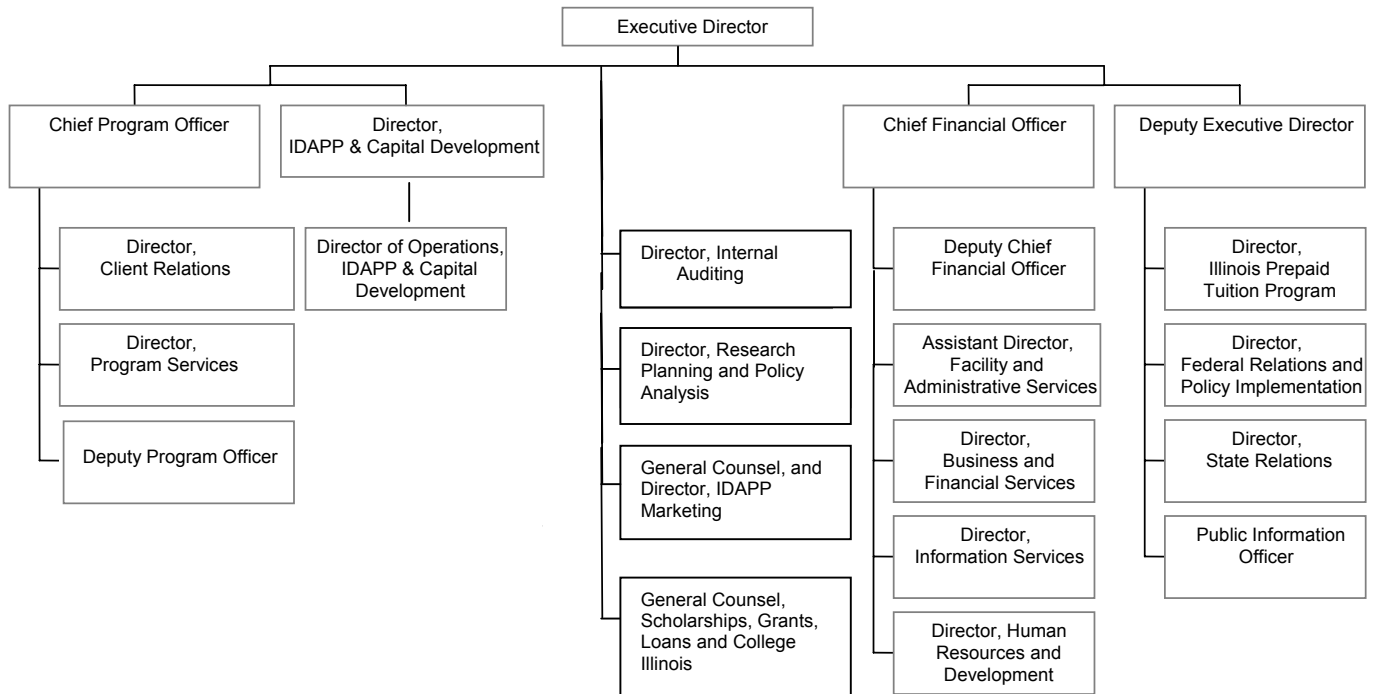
Executive Director

Chief Program Officer

Director, Client Relations

Director, Program Services

Deputy Program Officer

Director, IDAPP & Capital Development

Director of Operations, IDAPP & Capital Development

Director, Internal Auditing

Director, Research Planning and Policy Analysis

General Counsel, and Director, IDAPP Marketing

General Counsel, Scholarships, Grants, Loans and College Illinois

Chief Financial Officer

Deputy Chief Financial Officer

Assistant Director, Facility and Administrative Services

Director, Business and Financial Services

Director, Information Services

Director, Human Resources and Development

Deputy Executive Director

Director, Illinois Prepaid Tuition Program

Director, Federal Relations and Policy Implementation

Director, State Relations

Public Information Officer